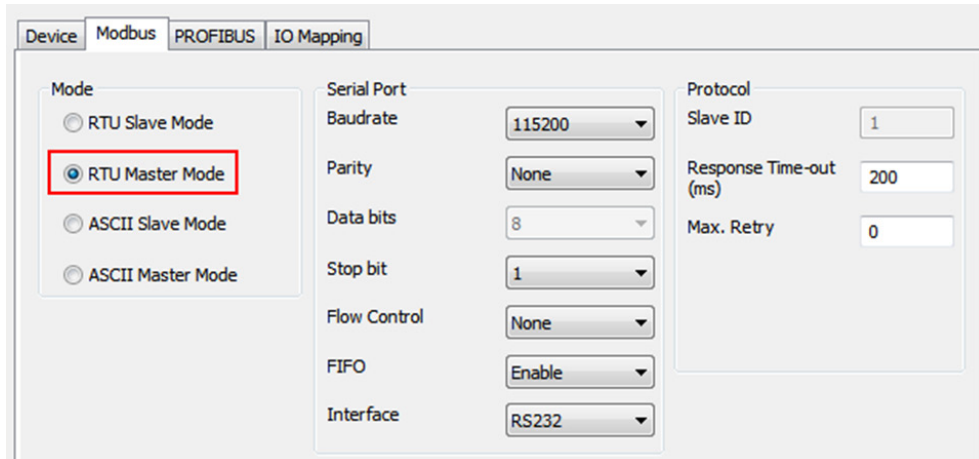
Device Modbus PROFIBUS IO Mapping

Mode
RTU Slave Mode
RTU Master Mode
ASCII Slave Mode
ASCII Master Mode

Serial Port
Baudrate 115200
Parity None
Data bits 8
Stop bit 1
Flow Control None
FIFO Enable
Interface RS232

Protocol
Slave ID 1
Response Time-out (ms) 200
Max. Retry 0